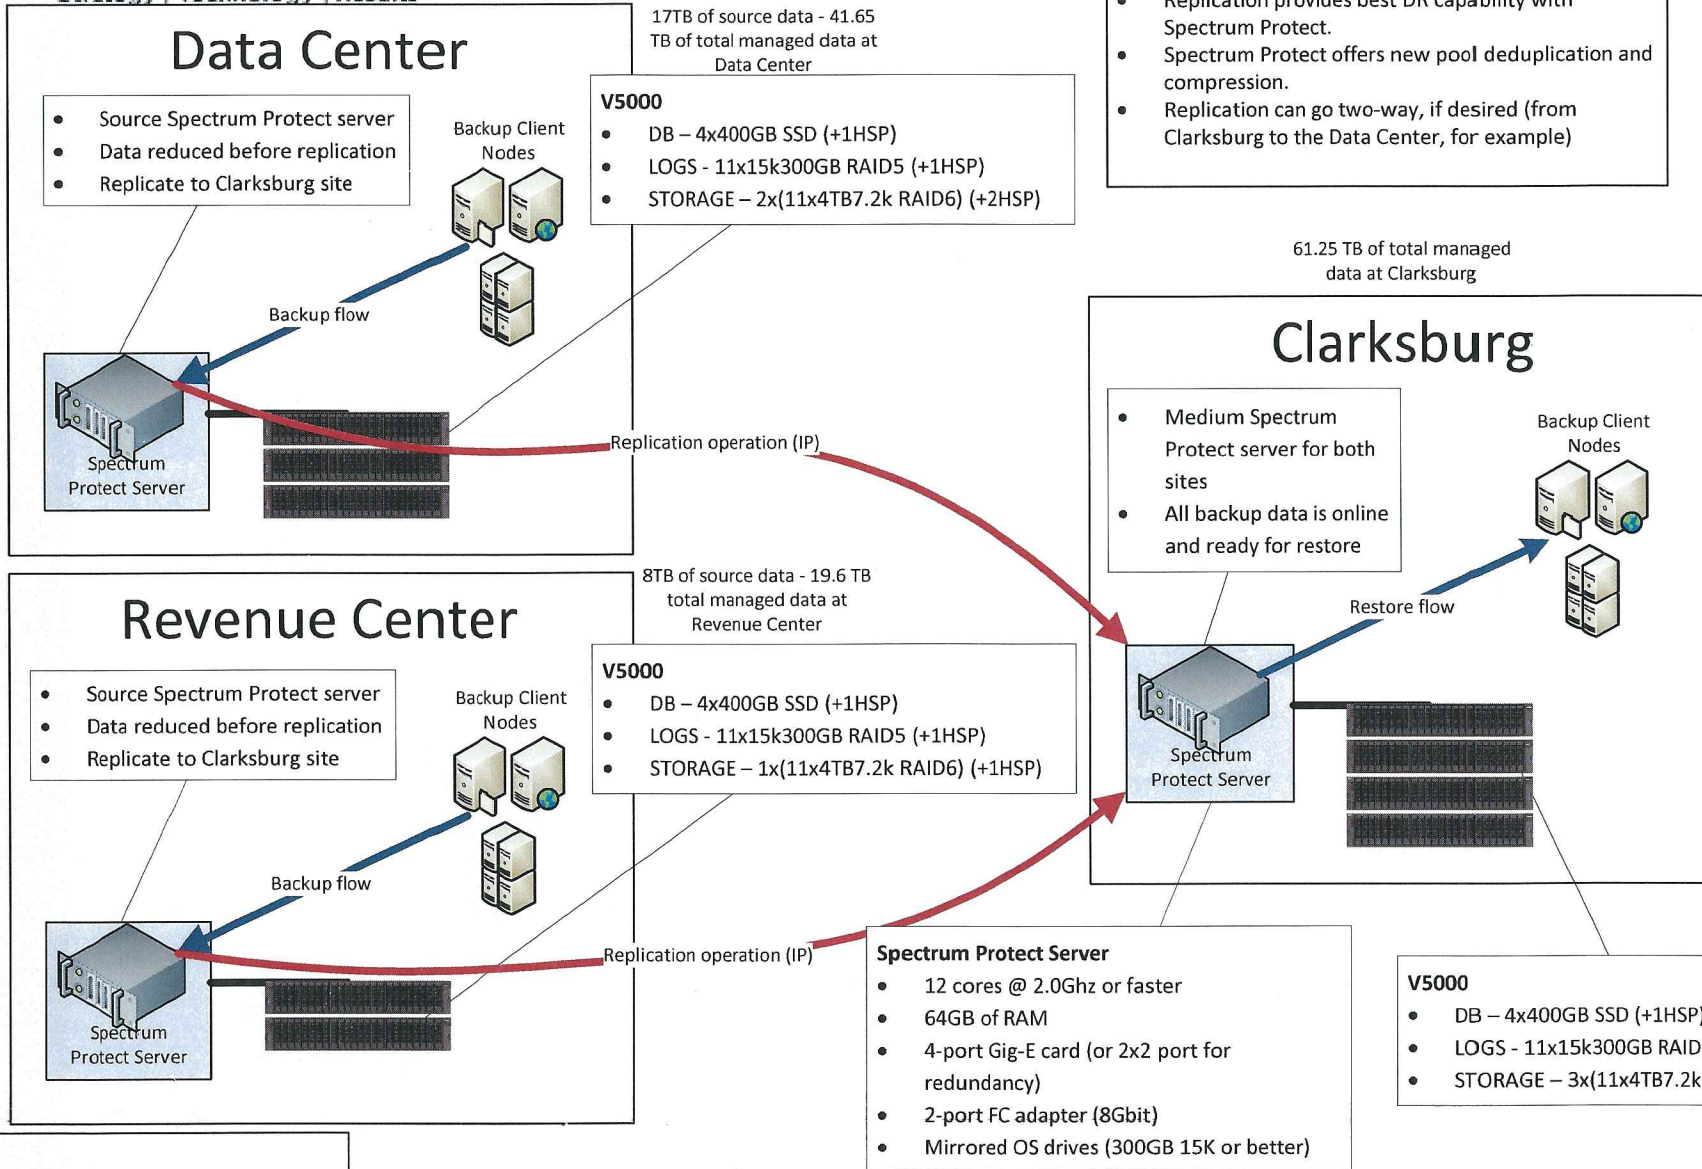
Data Center

- Source Spectrum Protect server
- Data reduced before replication
- Replicate to Clarksburg site

Backup Client Nodes

Backup flow

Spectrum Protect Server

17TB of source data - 41.65 TB of total managed data at Data Center

V5000
- DB – 4x400GB SSD (+1HSP)
- LOGS - 11x15k300GB RAID5 (+1HSP)
- STORAGE – 2x(11x4TB7.2k RAID6) (+2HSP)

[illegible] provides best DR capability with Spectrum Protect.
- Spectrum Protect offers new pool deduplication and compression.
- Replication can go two-way, if desired (from Clarksburg to the Data Center, for example)

Replication operation (IP)

61.25 TB of total managed data at Clarksburg

Clarksburg

- Medium Spectrum Protect server for both sites
- All backup data is online and ready for restore

Backup Client Nodes

Restore flow

Spectrum Protect Server

Revenue Center

- Source Spectrum Protect server
- Data reduced before replication
- Replicate to Clarksburg site

Backup Client Nodes

Backup flow

Spectrum Protect Server

8TB of source data - 19.6 TB total managed data at Revenue Center

V5000
- DB – 4x400GB SSD (+1HSP)
- LOGS - 11x15k300GB RAID5 (+1HSP)
- STORAGE – 1x(11x4TB7.2k RAID6) (+1HSP)

Replication operation (IP)

Spectrum Protect Server
- 12 cores @ 2.0Ghz or faster
- 64GB of RAM
- 4-port Gig-E card (or 2x2 port for redundancy)
- 2-port FC adapter (8Gbit)
- Mirrored OS drives (300GB 15K or better)

V5000
- DB – 4x400GB SSD (+1HSP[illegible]
- LOGS - 11x15k300GB RAID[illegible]
- STORAGE – 3x(11x4TB7.2k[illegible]